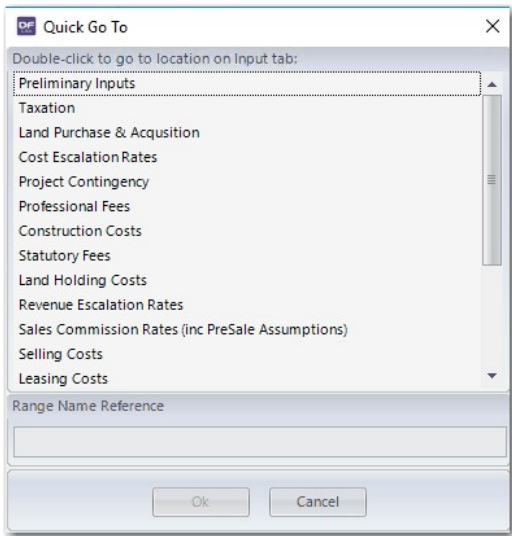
DF Quick Go To
×
Double-click to go to location on Input tab:
Preliminary Inputs
Taxation
Land Purchase & Acqusition
Cost Escalation Rates
Project Contingency
Professional Fees
Construction Costs
Statutory Fees
Land Holding Costs
Revenue Escalation Rates
Sales Commission Rates (inc PreSale Assumptions)
Selling Costs
Leasing Costs
Range Name Reference
Ok
Cancel